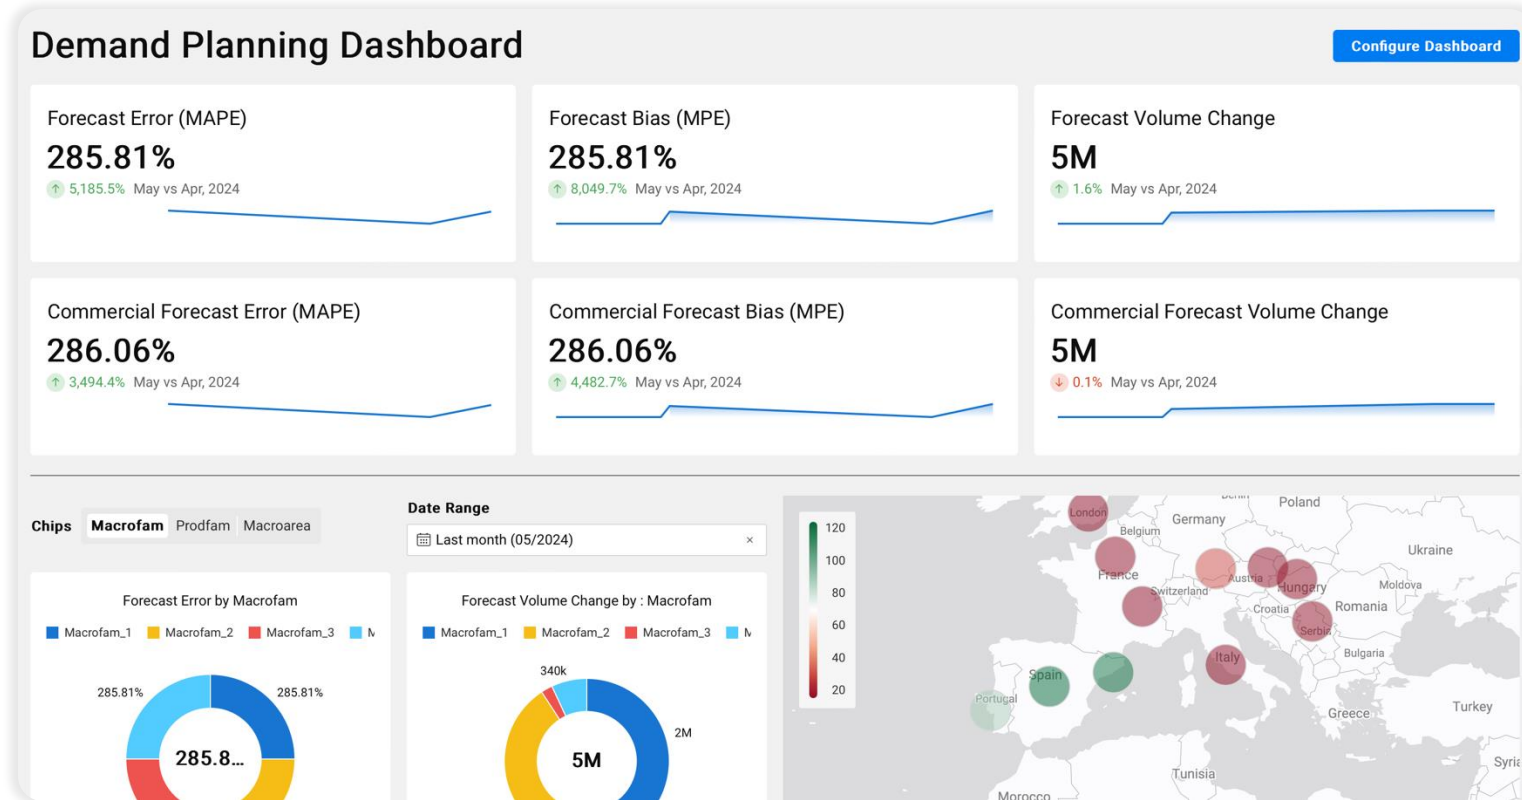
Demand Planning Dashboard

Configure Dashboard

Forecast Error (MAPE)
285.81%
5,185.5% May vs Apr, 2024

Forecast Bias (MPE)
285.81%
8,049.7% May vs Apr, 2024

Forecast Volume Change
5M
1.6% May vs Apr, 2024

Commercial Forecast Error (MAPE)
286.06%
3,494.4% May vs Apr, 2024

Commercial Forecast Bias (MPE)
286.06%
4,482.7% May vs Apr, 2024

Commercial Forecast Volume Change
5M
0.1% May vs Apr, 2024

Chips Macrofam Prodfam Macroarea

Date Range
Last month (05/2024) ×

Forecast Error by Macrofam
Macrofam_1 Macrofam_2 Macrofam_3 M
285.81% 285.81%
285.8...

Forecast Volume Change by : Macrofam
Macrofam_1 Macrofam_2 Macrofam_3 M
340k
2M
5M

120
100
80
60
40
20

London
Belgium
Germany
Poland
Ukraine
France
Switzerland
Austria
Hungary
Moldova
Croatia
Romania
Serbia
Bulgaria
Italy
Spain
Portugal
Greece
Turkey
Tunisia
Morocco
Syria